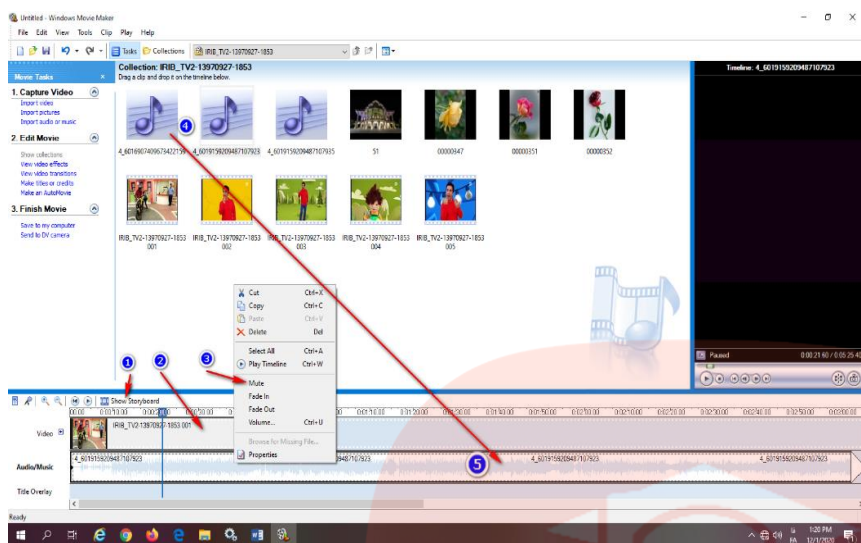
Untitled - Windows Movie Maker

File Edit View Tools Clip Play Help

Tasks Collections IRIB_TV2-13970927-1853

Movie Tasks

1. Capture Video
Import video
Import pictures
Import audio or music

2. Edit Movie
Show collections
View video effects
View video transitions
Make titles or credits
Make an AutoMovie

3. Finish Movie
Save to my computer
Send to DV camera

Collection: IRIB_TV2-13970927-1853
Drag a clip and drop it on the timeline below.

4_6016907409673422156 4_6019159209487107923 4_6019159209487107935 51 00000347 00000351 00000352

IRIB_TV2-13970927-1853 001 IRIB_TV2-13970927-1853 002 IRIB_TV2-13970927-1853 003 IRIB_TV2-13970927-1853 004 IRIB_TV2-13970927-1853 005

Timeline: 4_6019159209487107923

Paused 0:00:21.60 / 0:05:25.40

Cut Ctrl+X
Copy Ctrl+C
Paste Ctrl+V
Delete Del
Select All Ctrl+A
Play Timeline Ctrl+W
Mute
Fade In
Fade Out
Volume... Ctrl+U
Browse for Missing File...
Properties

1 2 3 4 5

Show Storyboard

00:00 0:00:10.00 0:00:20.00 0:00:30.00 0:01:10.00 0:01:20.00 0:01:30.00 0:01:40.00 0:01:50.00 0:02:00.00 0:02:10.00 0:02:20.00 0:02:30.00 0:02:40.00 0:02:50.00 0:03:00.00

Video IRIB_TV2-13970927-1853 001

Audio/Music 4_6019159209487107923 4_6019159209487107923 4_6019159209487107923 4_6019159209487107923

Title Overlay

Ready

1:20 PM 12/1/2020